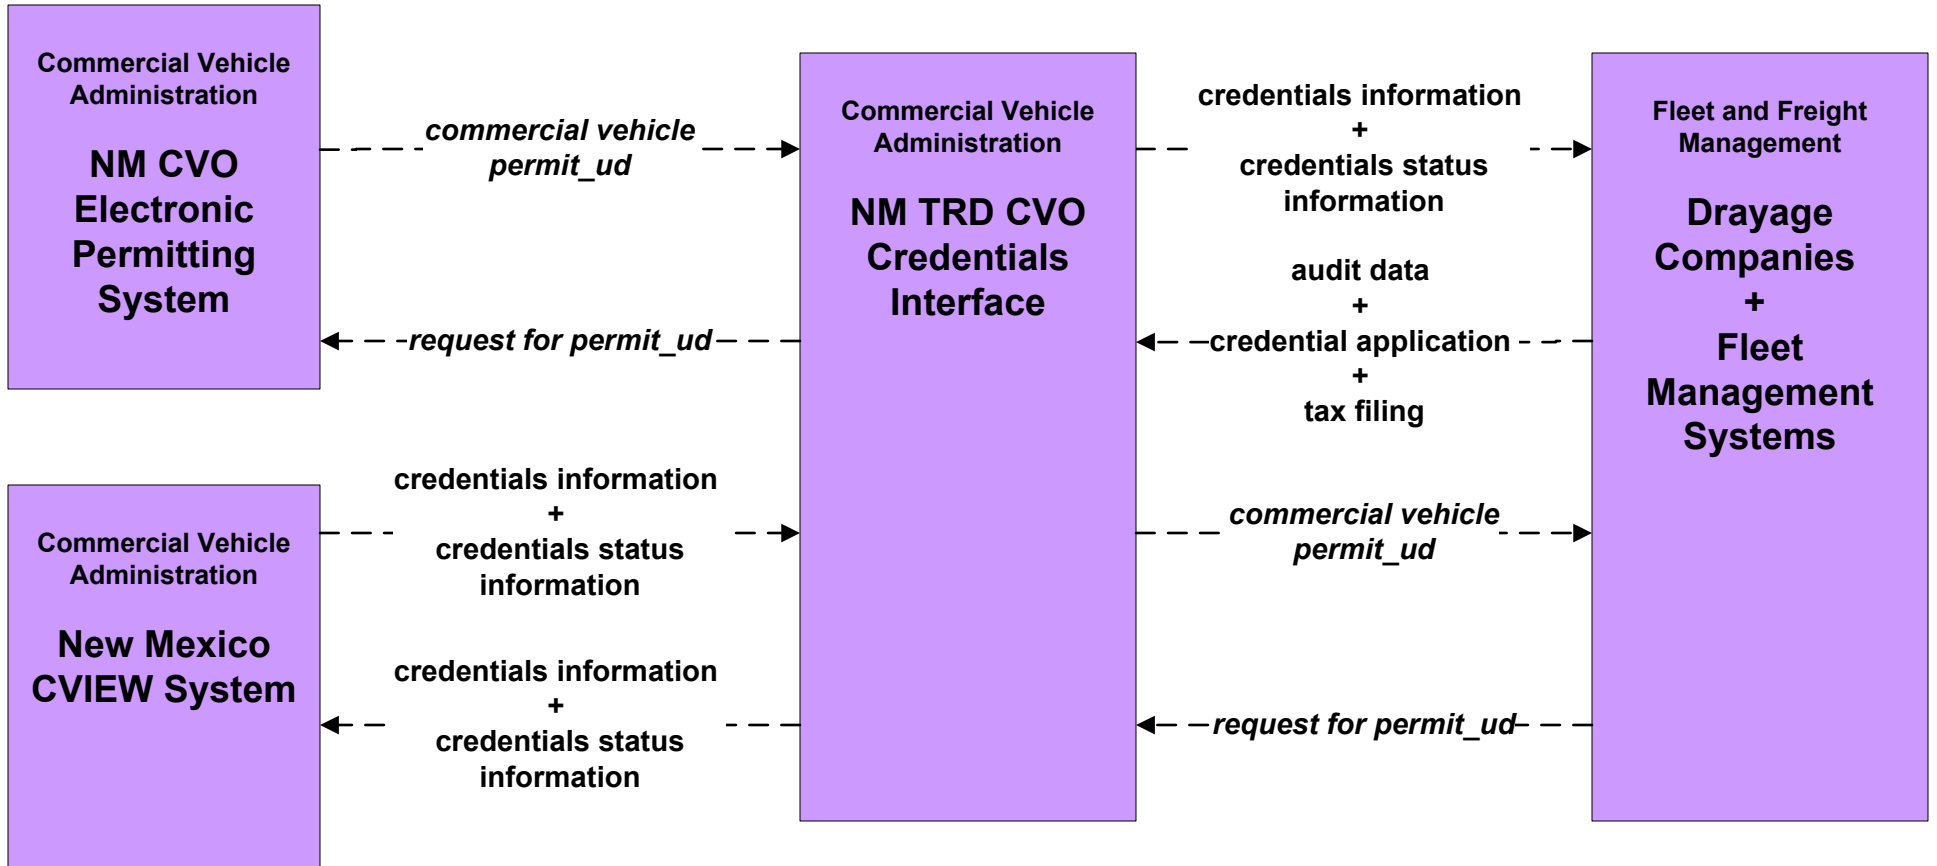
Commercial Vehicle Administration

NM CVO Electronic Permitting System

commercial vehicle permit_ud

request for permit_ud

Commercial Vehicle Administration

New Mexico CVIEW System

credentials information + credentials status information

credentials information + credentials status information

Commercial Vehicle Administration

NM TRD CVO Credentials Interface

credentials information + credentials status information

audit data + credential application + tax filing

commercial vehicle permit_ud

request for permit_ud

Fleet and Freight Management

Drayage Companies + Fleet Management Systems